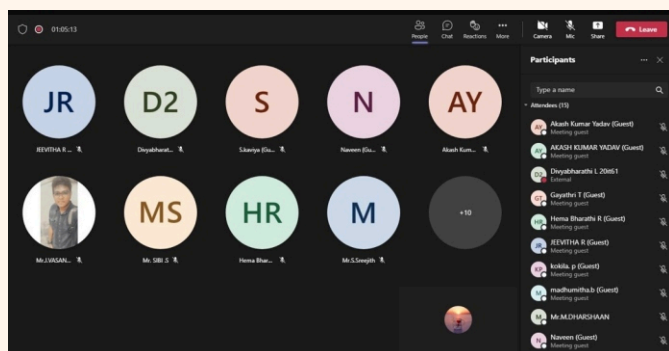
01:05:13

People Chat Reactions More Camera Mic Share Leave

JR
JEEVITHA R ...

D2
Divyabharat...

S
S.kaviya (Gu...

N
Naveen (Gu...

AY
Akash Kum...

Mr.J.VASAN...

MS
Mr. SIBI .S

HR
Hema Bhar...

M
Mr.S.Sreejith

+10

Participants

Type a name

Attendees (15)

AY Akash Kumar Yadav (Guest)
Meeting guest

AY AKASH KUMAR YADAV (Guest)
Meeting guest

DL Divyabharathi L 20it61
External

GT Gayathri T (Guest)
Meeting guest

HR Hema Bharathi R (Guest)
Meeting guest

JR JEEVITHA R (Guest)
Meeting guest

KP kokila. p (Guest)
Meeting guest

M madhumitha.b (Guest)
Meeting guest

M Mr.M.DHARSHAAN

N Naveen (Guest)
Meeting guest